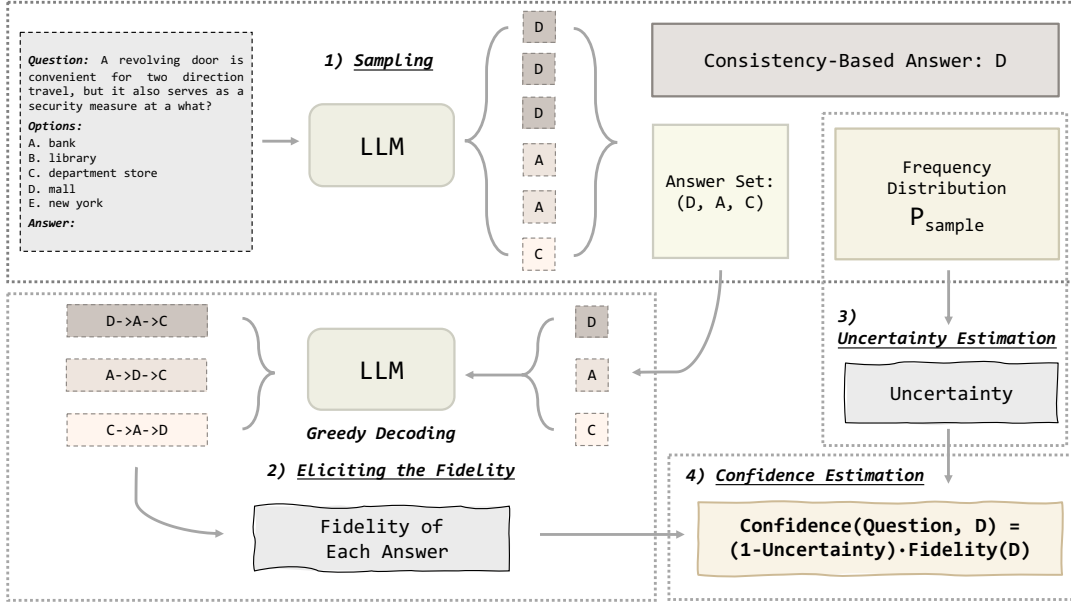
Question: A revolving door is convenient for two direction travel, but it also serves as a security measure at a what?
Options:
A. bank
B. library
C. department store
D. mall
E. new york
Answer:

1) Sampling

LLM

D
D
D
A
A
C

Consistency-Based Answer: D

Answer Set: (D, A, C)

Frequency Distribution
$P_{sample}$

D->A->C
A->D->C
C->A->D

LLM

Greedy Decoding

D
A
C

3) Uncertainty Estimation

Uncertainty

2) Eliciting the Fidelity

Fidelity of Each Answer

4) Confidence Estimation

Confidence(Question, D) = (1-Uncertainty)·Fidelity(D)